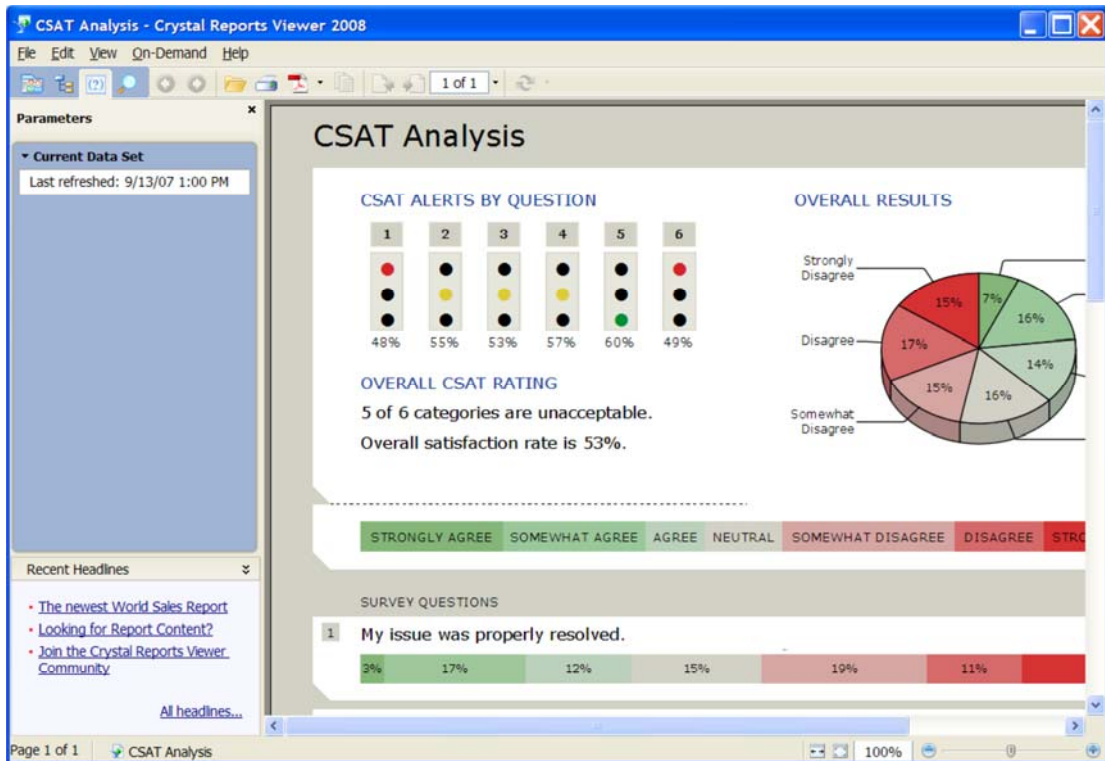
CSAT Analysis - Crystal Reports Viewer 2008

File Edit View On-Demand Help

1 of 1

Parameters

Current Data Set

Last refreshed: 9/13/07 1:00 PM

Recent Headlines

- The newest World Sales Report
- Looking for Report Content?
- Join the Crystal Reports Viewer Community

All headlines...

CSAT Analysis

CSAT ALERTS BY QUESTION

| 1 | 2 | 3 | 4 | 5 | 6 |
|---|---|---|---|---|---|
| 48% | 55% | 53% | 57% | 60% | 49% |

OVERALL CSAT RATING

5 of 6 categories are unacceptable.

Overall satisfaction rate is 53%.

OVERALL RESULTS

Strongly Disagree

Disagree

Somewhat Disagree

15% 7% 16% 17% 14% 15% 16%

STRONGLY AGREE SOMEWHAT AGREE AGREE NEUTRAL SOMEWHAT DISAGREE DISAGREE STRO

SURVEY QUESTIONS

1 My issue was properly resolved.

3% 17% 12% 15% 19% 11%

Page 1 of 1 CSAT Analysis 100%